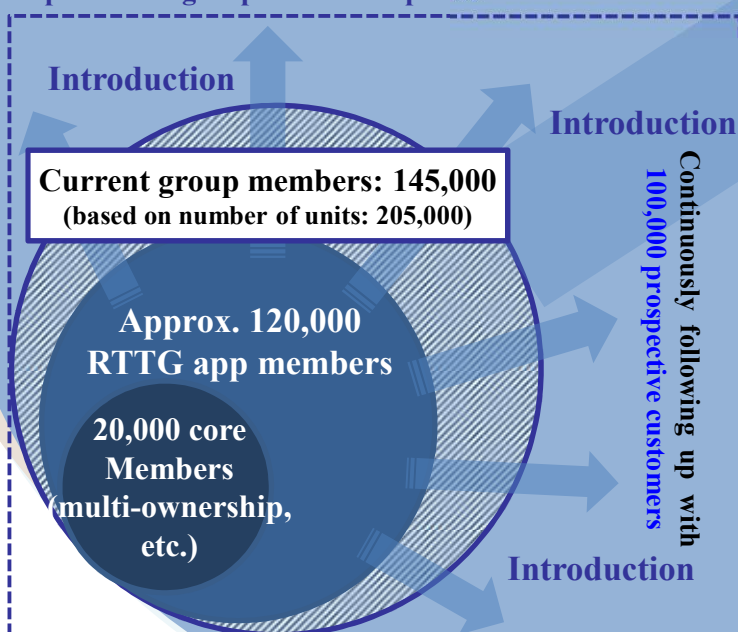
Introduction

Introduction

Current group members: 145,000
(based on number of units: 205,000)

Approx. 120,000 RTTG app members

20,000 core Members (multi-ownership, etc.)

Continuously following up with 100,000 prospective customers

Introduction